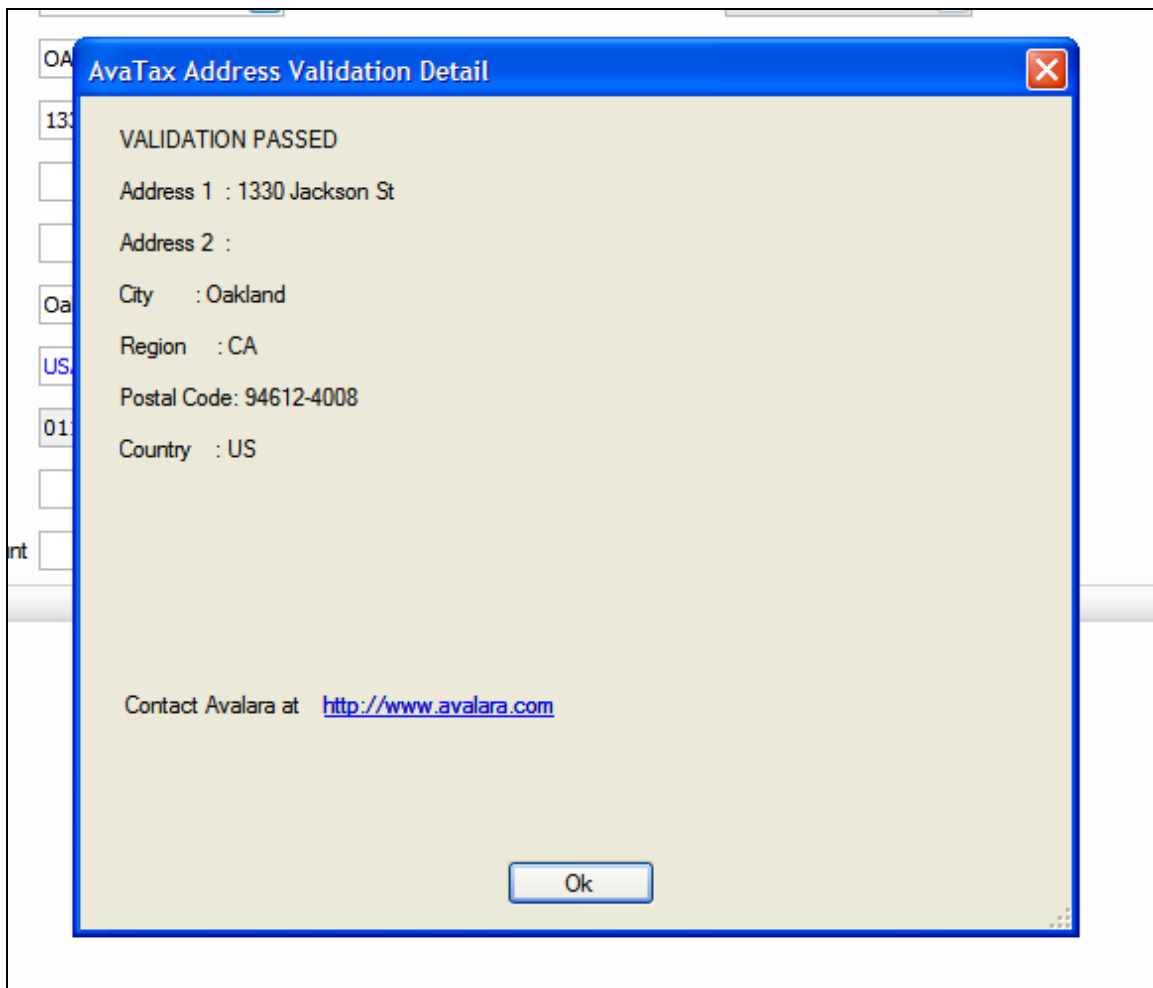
OA
13
Oa
US
01
nt

AvaTax Address Validation Detail

VALIDATION PASSED

Address 1 : 1330 Jackson St

Address 2 :

City : Oakland

Region : CA

Postal Code: 94612-4008

Country : US

Contact Avalara at http://www.avalara.com

Ok